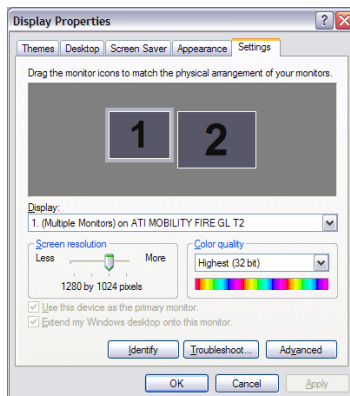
Display Properties

Themes Desktop Screen Saver Appearance Settings

Drag the monitor icons to match the physical arrangement of your monitors.

1 2

Display:
1. (Multiple Monitors) on ATI MOBILITY FIRE GL T2

Screen resolution
Less More
1280 by 1024 pixels

Color quality
Highest (32 bit)

Use this device as the primary monitor.
Extend my Windows desktop onto this monitor.

Identify Troubleshoot... Advanced

OK Cancel Apply